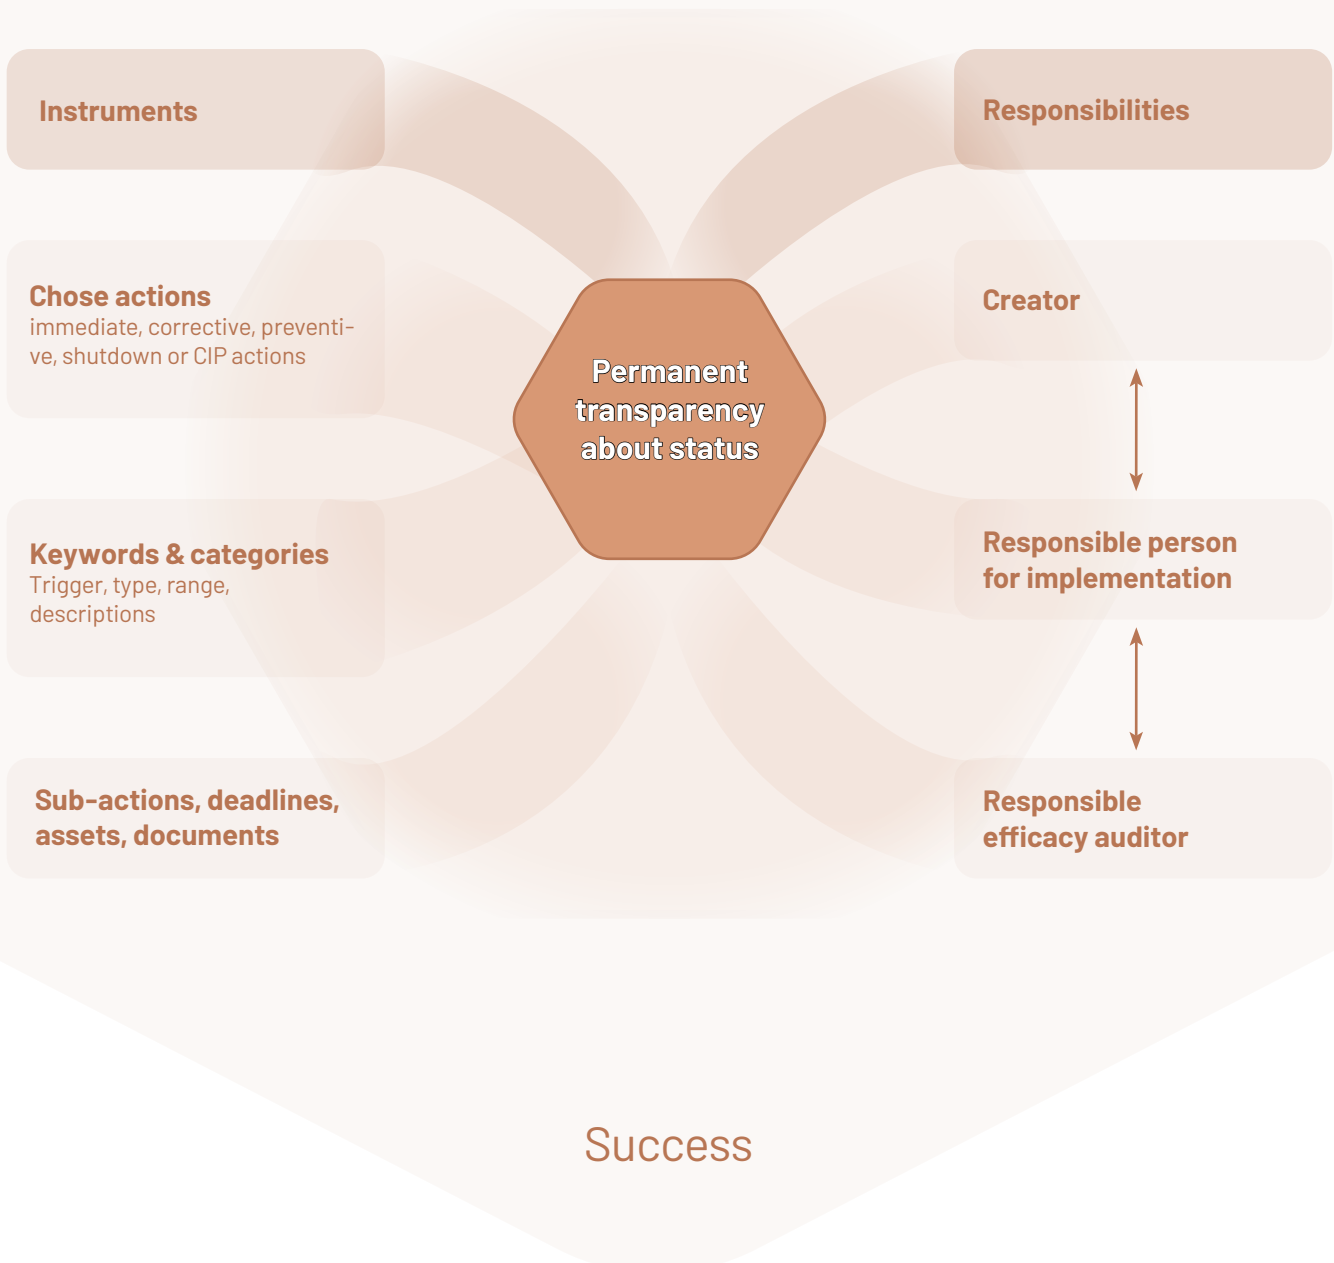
Instruments

Chose actions
immediate, corrective, preventive, shutdown or CIP actions

Keywords & categories
Trigger, type, range, descriptions

Sub-actions, deadlines, assets, documents

Permanent transparency about status

Responsibilities

Creator

Responsible person for implementation

Responsible efficacy auditor

Success